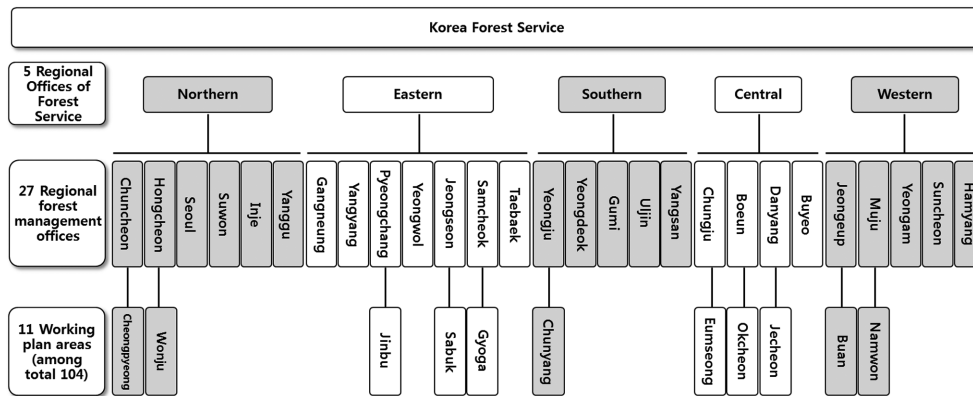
Korea Forest Service

5 Regional Offices of Forest Service

Northern

Eastern

Southern

Central

Western

27 Regional forest management offices

Chuncheon

Hongcheon

Seoul

Suwon

Inje

Yanggu

Gangneung

Yangyang

Pyeongchang

Yeongwol

Jeongseon

Samcheok

Taebaek

Yeongju

Yeongdeok

Gumi

Uljin

Yangsan

Chungju

Boeun

Danyang

Buyeo

Jeongeup

Muju

Yeongam

Suncheon

Hamyang

11 Working plan areas (among total 104)

Cheongpyeong

Wonju

Jinbu

Sabuk

Gyoga

Chunyang

Eumseong

Okcheon

Jecheon

Buan

Namwon